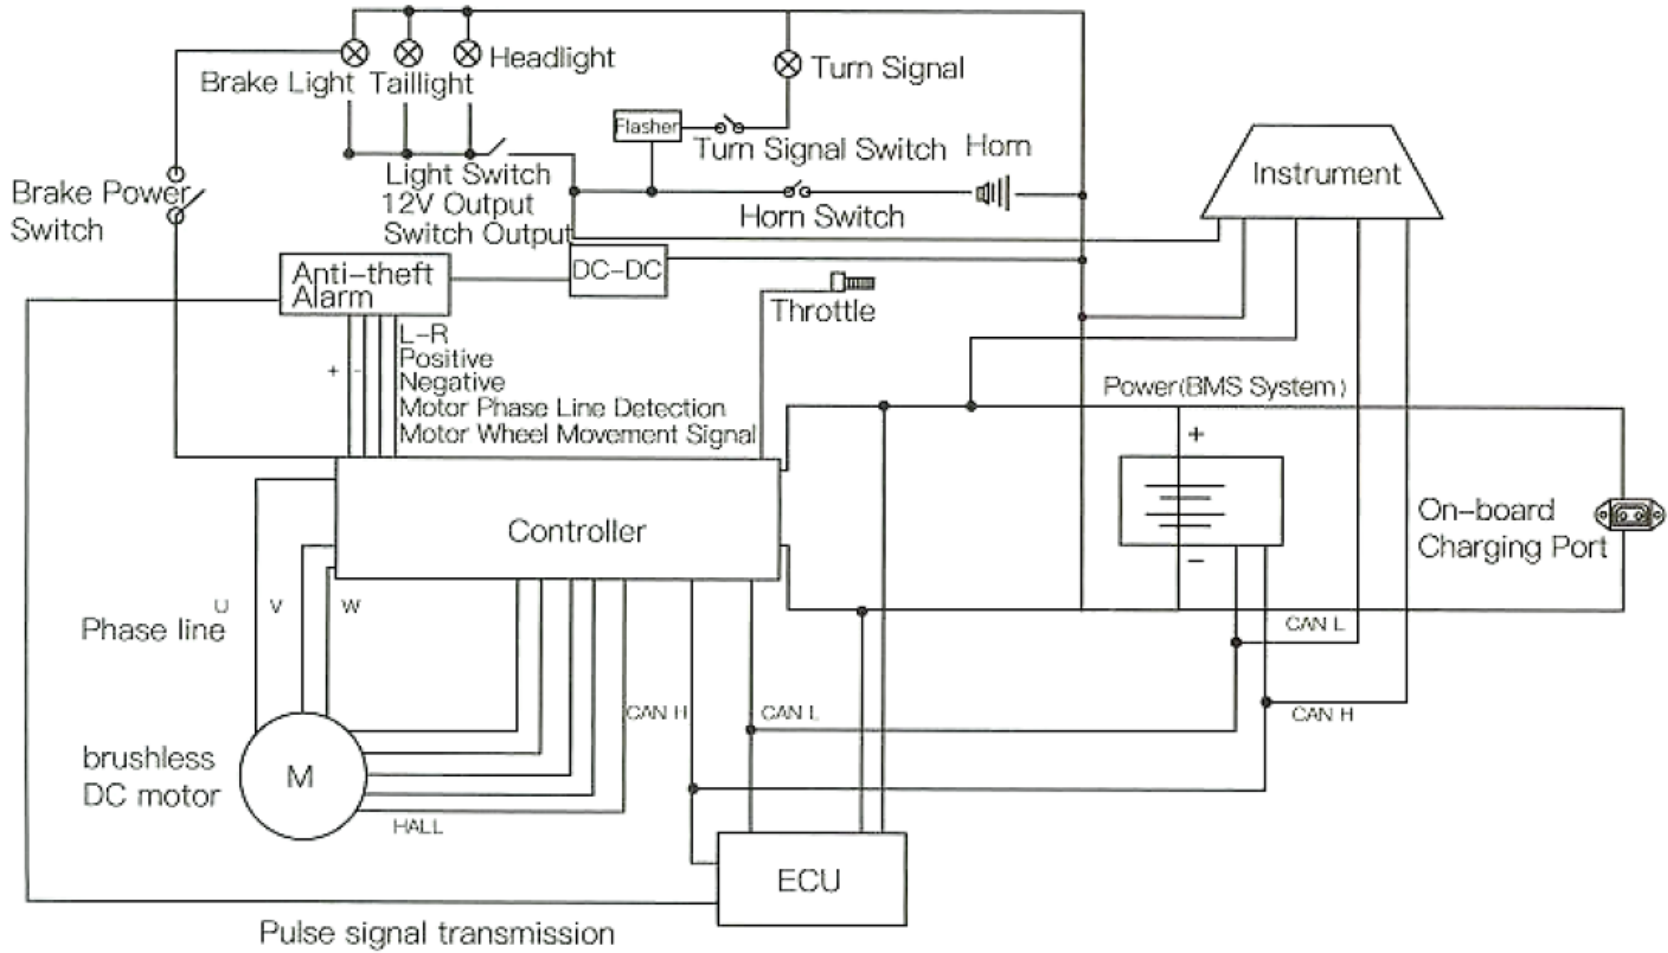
Headlight
Brake Light
Taillight
Turn Signal
Flasher
Turn Signal Switch
Horn
Brake Power Switch
Light Switch
12V Output
Switch Output
Horn Switch
Instrument
Anti-theft Alarm
DC-DC
Throttle
L-R
Positive
Negative
Motor Phase Line Detection
Motor Wheel Movement Signal
+
-
Power(BMS System)
+
-
Controller
On-board Charging Port
Phase line
U
V
W
CAN L
CAN H
CAN L
CAN H
brushless DC motor
M
HALL
ECU
Pulse signal transmission